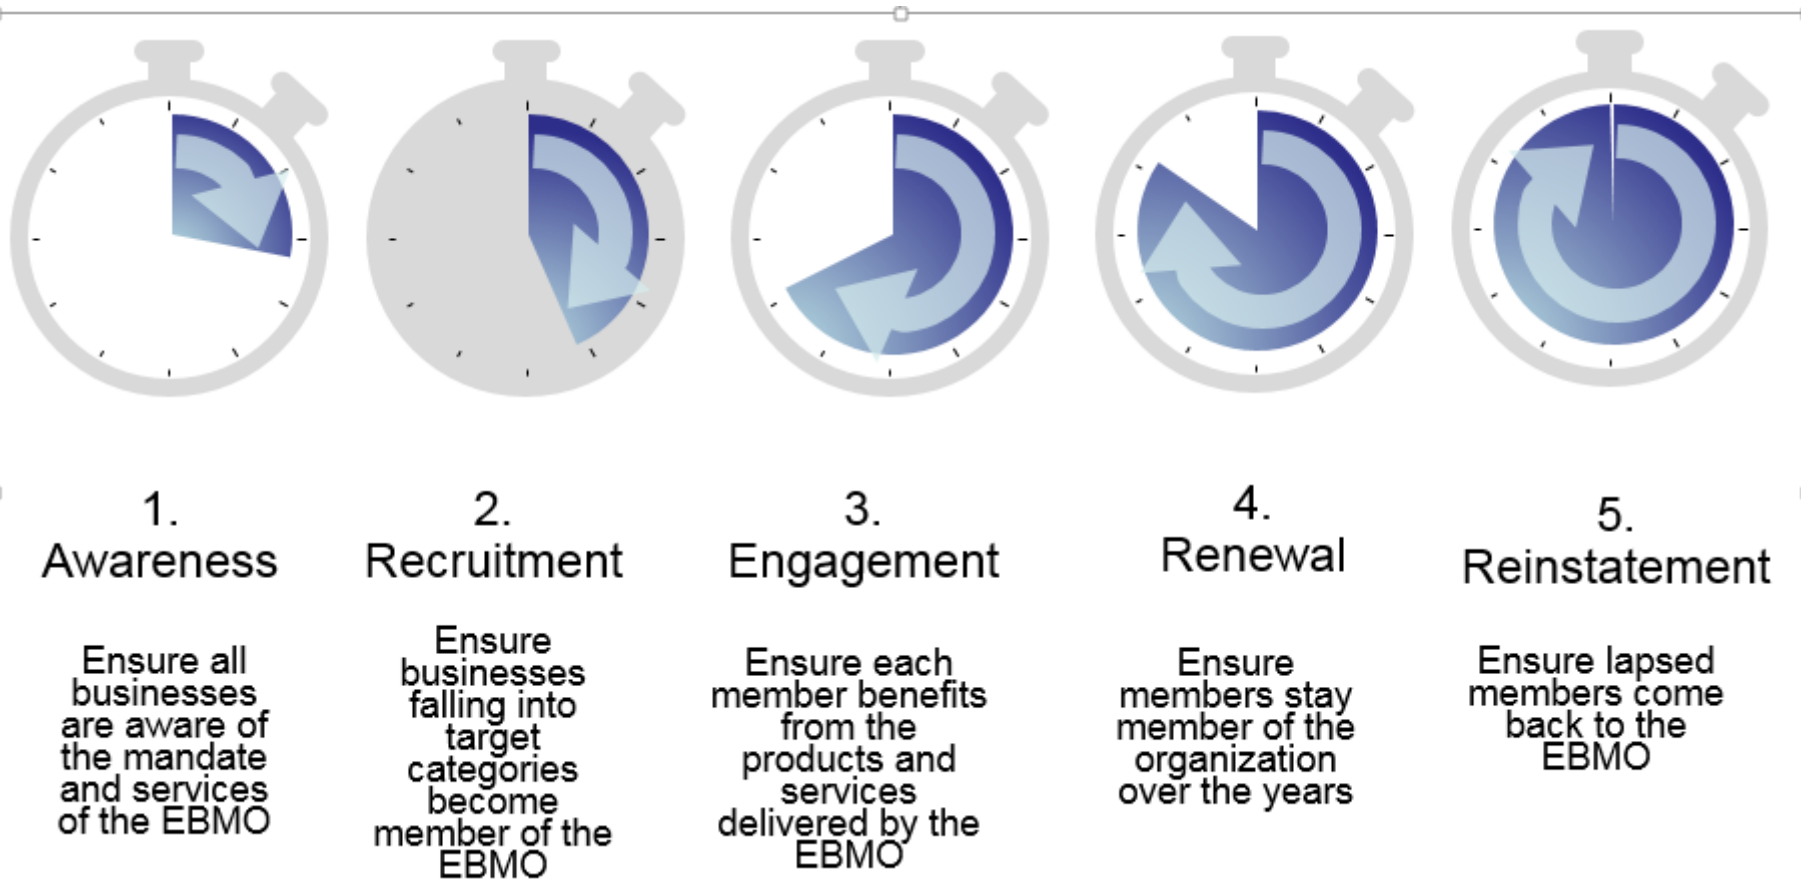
1.
Awareness

Ensure all businesses are aware of the mandate and services of the EBMO

2.
Recruitment

Ensure businesses falling into target categories become member of the EBMO

3.
Engagement

Ensure each member benefits from the products and services delivered by the EBMO

4.
Renewal

Ensure members stay member of the organization over the years

5.
Reinstatement

Ensure lapsed members come back to the EBMO